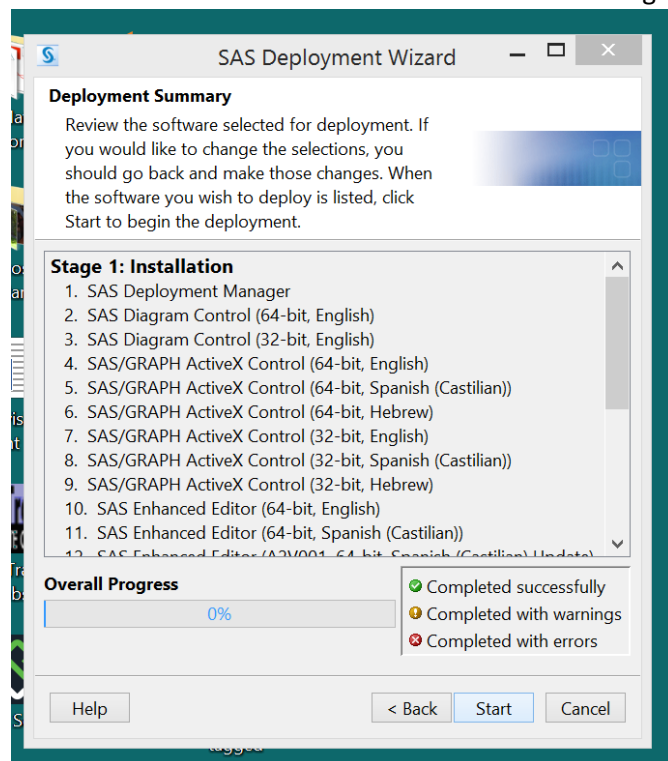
SAS Deployment Wizard

Deployment Summary

Review the software selected for deployment. If you would like to change the selections, you should go back and make those changes. When the software you wish to deploy is listed, click Start to begin the deployment.

Stage 1: Installation
1. SAS Deployment Manager
2. SAS Diagram Control (64-bit, English)
3. SAS Diagram Control (32-bit, English)
4. SAS/GRAPH ActiveX Control (64-bit, English)
5. SAS/GRAPH ActiveX Control (64-bit, Spanish (Castilian))
6. SAS/GRAPH ActiveX Control (64-bit, Hebrew)
7. SAS/GRAPH ActiveX Control (32-bit, English)
8. SAS/GRAPH ActiveX Control (32-bit, Spanish (Castilian))
9. SAS/GRAPH ActiveX Control (32-bit, Hebrew)
10. SAS Enhanced Editor (64-bit, English)
11. SAS Enhanced Editor (64-bit, Spanish (Castilian))
12. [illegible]

Overall Progress
0%

Completed successfully
Completed with warnings
Completed with errors

Help
< Back
Start
Cancel